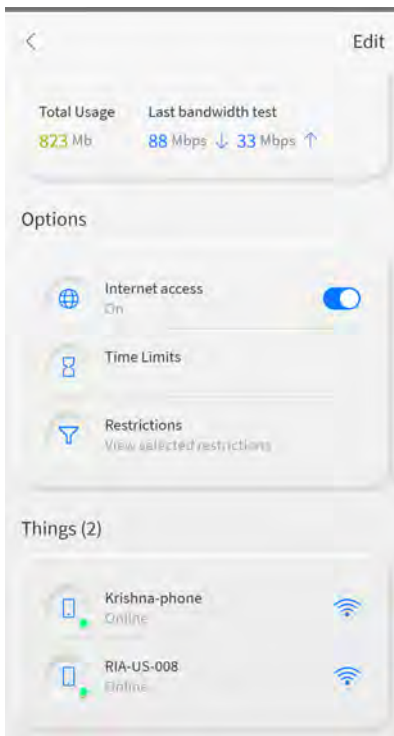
<

Edit

Total Usage
823 Mb

Last bandwidth test
88 Mbps ↓ 33 Mbps ↑

Options

Internet access
On

Time Limits

Restrictions
View selected restrictions

Things (2)

Krishna-phone
Online

RIA-US-008
Online